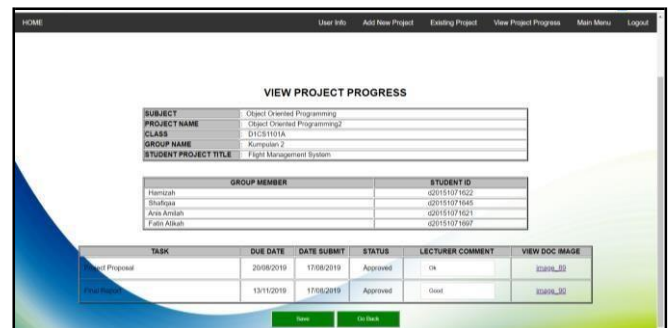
HOME

User Info Add New Project Existing Project View Project Progress Main Menu Logout

VIEW PROJECT PROGRESS

| SUBJECT | Object Oriented Programming |
|---|---|
| PROJECT NAME | Object Oriented Programming2 |
| CLASS | D1CS1101A |
| GROUP NAME | Kumpulan 2 |
| STUDENT PROJECT TITLE | Flight Management System |

| GROUP MEMBER | STUDENT ID |
|---|---|
| Hamizah | d20151071622 |
| Shafiqaa | d20151071645 |
| Anis Amilah | d20151071621 |
| Fatin Atikah | d20151071697 |

| TASK | DUE DATE | DATE SUBMIT | STATUS | LECTURER COMMENT | VIEW DOC IMAGE |
|---|---|---|---|---|---|
| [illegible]ect Proposal | 20/08/2019 | 17/08/2019 | Approved | Ok | image_89 |
| Final Report | 13/11/2019 | 17/06/2019 | Approved | Good | image_90 |

Save Go Back